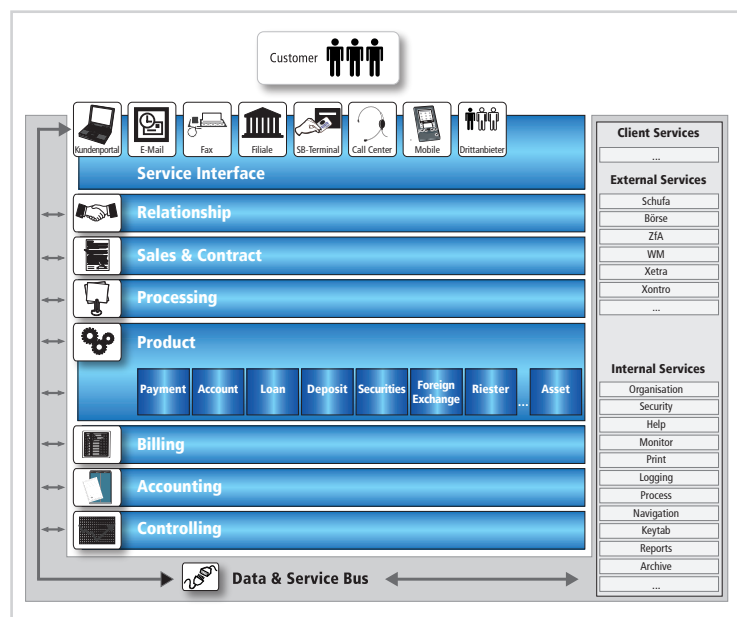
Customer

Kundenportal
E-Mail
Fax
Filiale
SB-Terminal
Call Center
Mobile
Drittanbieter

Service Interface

Relationship

Sales & Contract

Processing

Product

Payment
Account
Loan
Deposit
Securities
Foreign Exchange
Riester
...
Asset

Billing

Accounting

Controlling

Data & Service Bus

Client Services
...

External Services
Schufa
Börse
ZfA
WM
Xetra
Xontro
...

Internal Services
Organisation
Security
Help
Monitor
Print
Logging
Process
Navigation
Keytab
Reports
Archive
...